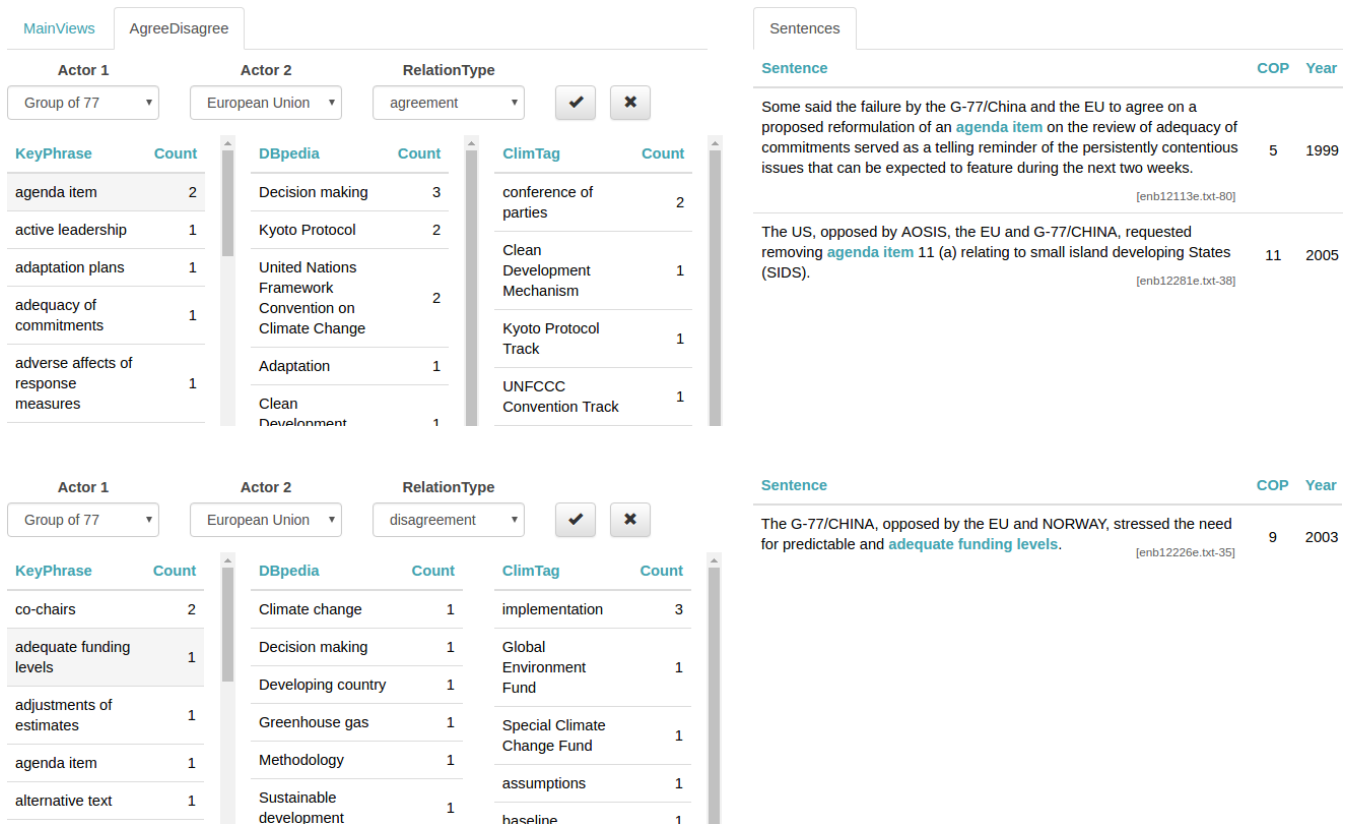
MainViews AgreeDisagree

Actor 1 Actor 2 RelationType

Group of 77 European Union agreement

| KeyPhrase | Count |
|---|---|
| agenda item | 2 |
| active leadership | 1 |
| adaptation plans | 1 |
| adequacy of commitments | 1 |
| adverse affects of response measures | 1 |

| DBpedia | Count |
|---|---|
| Decision making | 3 |
| Kyoto Protocol | 2 |
| United Nations Framework Convention on Climate Change | 2 |
| Adaptation | 1 |
| Clean Development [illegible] | 1 |

| ClimTag | Count |
|---|---|
| conference of parties | 2 |
| Clean Development Mechanism | 1 |
| Kyoto Protocol Track | 1 |
| UNFCCC Convention Track | 1 |

Sentences

| Sentence | COP | Year |
|---|---|---|
| Some said the failure by the G-77/China and the EU to agree on a proposed reformulation of an agenda item on the review of adequacy of commitments served as a telling reminder of the persistently contentious issues that can be expected to feature during the next two weeks. [enb12113e.txt-80] | 5 | 1999 |
| The US, opposed by AOSIS, the EU and G-77/CHINA, requested removing agenda item 11 (a) relating to small island developing States (SIDS). [enb12281e.txt-38] | 11 | 2005 |

Actor 1 Actor 2 RelationType

Group of 77 European Union disagreement

| KeyPhrase | Count |
|---|---|
| co-chairs | 2 |
| adequate funding levels | 1 |
| adjustments of estimates | 1 |
| agenda item | 1 |
| alternative text | 1 |

| DBpedia | Count |
|---|---|
| Climate change | 1 |
| Decision making | 1 |
| Developing country | 1 |
| Greenhouse gas | 1 |
| Methodology | 1 |
| Sustainable development | 1 |

| ClimTag | Count |
|---|---|
| implementation | 3 |
| Global Environment Fund | 1 |
| Special Climate Change Fund | 1 |
| assumptions | 1 |
| baseline | 1 |

| Sentence | COP | Year |
|---|---|---|
| The G-77/CHINA, opposed by the EU and NORWAY, stressed the need for predictable and adequate funding levels. [enb12226e.txt-35] | 9 | 2003 |